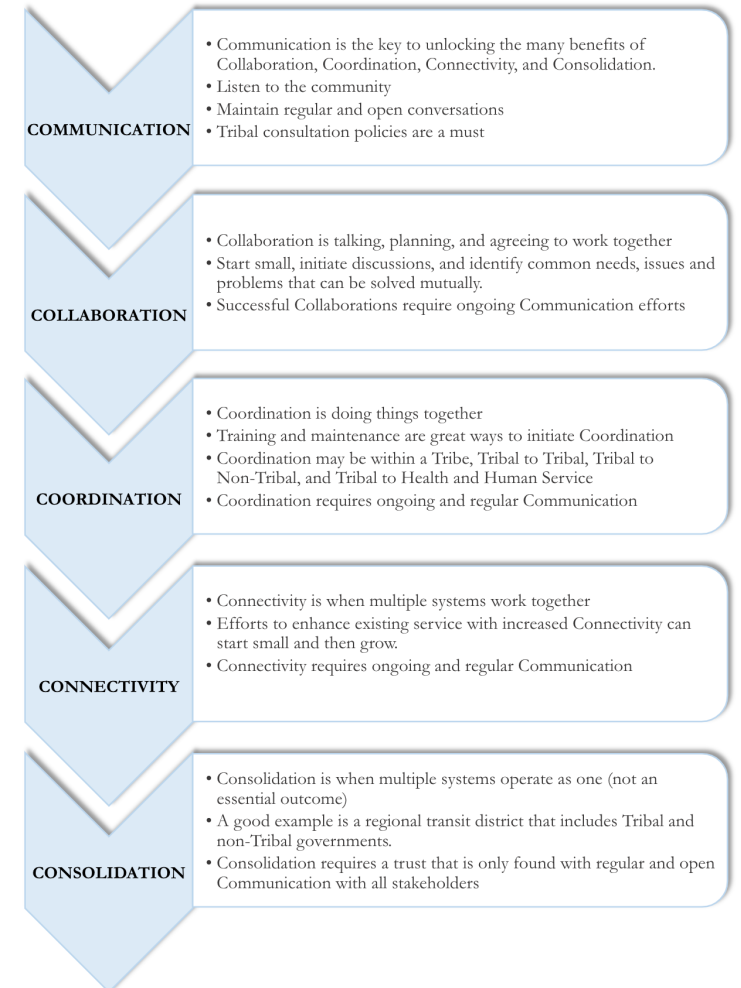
COMMUNICATION

• Communication is the key to unlocking the many benefits of Collaboration, Coordination, Connectivity, and Consolidation.
• Listen to the community
• Maintain regular and open conversations
• Tribal consultation policies are a must

COLLABORATION

• Collaboration is talking, planning, and agreeing to work together
• Start small, initiate discussions, and identify common needs, issues and problems that can be solved mutually.
• Successful Collaborations require ongoing Communication efforts

COORDINATION

• Coordination is doing things together
• Training and maintenance are great ways to initiate Coordination
• Coordination may be within a Tribe, Tribal to Tribal, Tribal to Non-Tribal, and Tribal to Health and Human Service
• Coordination requires ongoing and regular Communication

CONNECTIVITY

• Connectivity is when multiple systems work together
• Efforts to enhance existing service with increased Connectivity can start small and then grow.
• Connectivity requires ongoing and regular Communication

CONSOLIDATION

• Consolidation is when multiple systems operate as one (not an essential outcome)
• A good example is a regional transit district that includes Tribal and non-Tribal governments.
• Consolidation requires a trust that is only found with regular and open Communication with all stakeholders